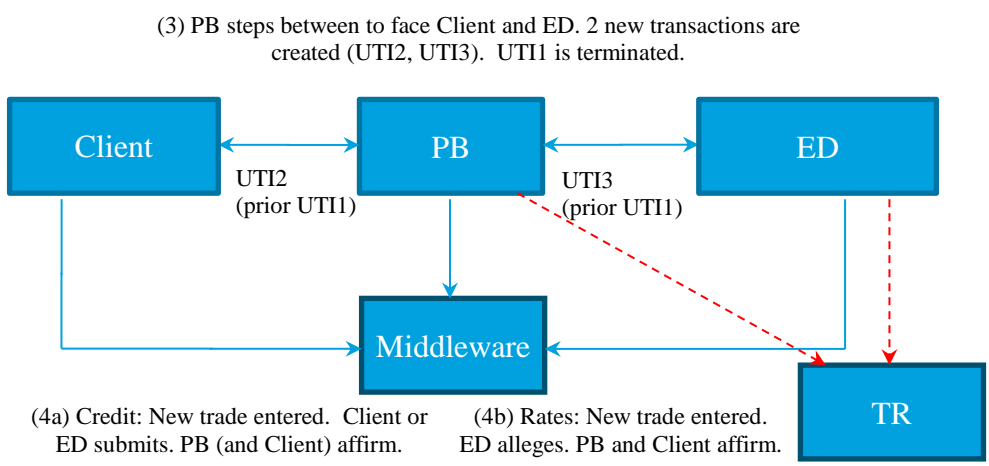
(3) PB steps between to face Client and ED. 2 new transactions are created (UTI2, UTI3). UTI1 is terminated.

Client

PB

ED

UTI2
(prior UTI1)

UTI3
(prior UTI1)

Middleware

TR

(4a) Credit: New trade entered. Client or ED submits. PB (and Client) affirm.

(4b) Rates: New trade entered. ED alleges. PB and Client affirm.